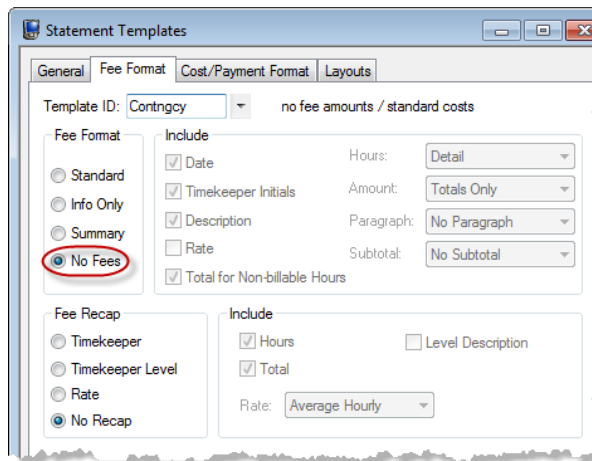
Statement Templates

General | Fee Format | Cost/Payment Format | Layouts

Template ID: Contngcy
no fee amounts / standard costs

Fee Format
Standard
Info Only
Summary
No Fees

Include
Date
Timekeeper Initials
Description
Rate
Total for Non-billable Hours

Hours: Detail
Amount: Totals Only
Paragraph: No Paragraph
Subtotal: No Subtotal

Fee Recap
Timekeeper
Timekeeper Level
Rate
No Recap

Include
Hours
Total
Level Description
Rate: Average Hourly